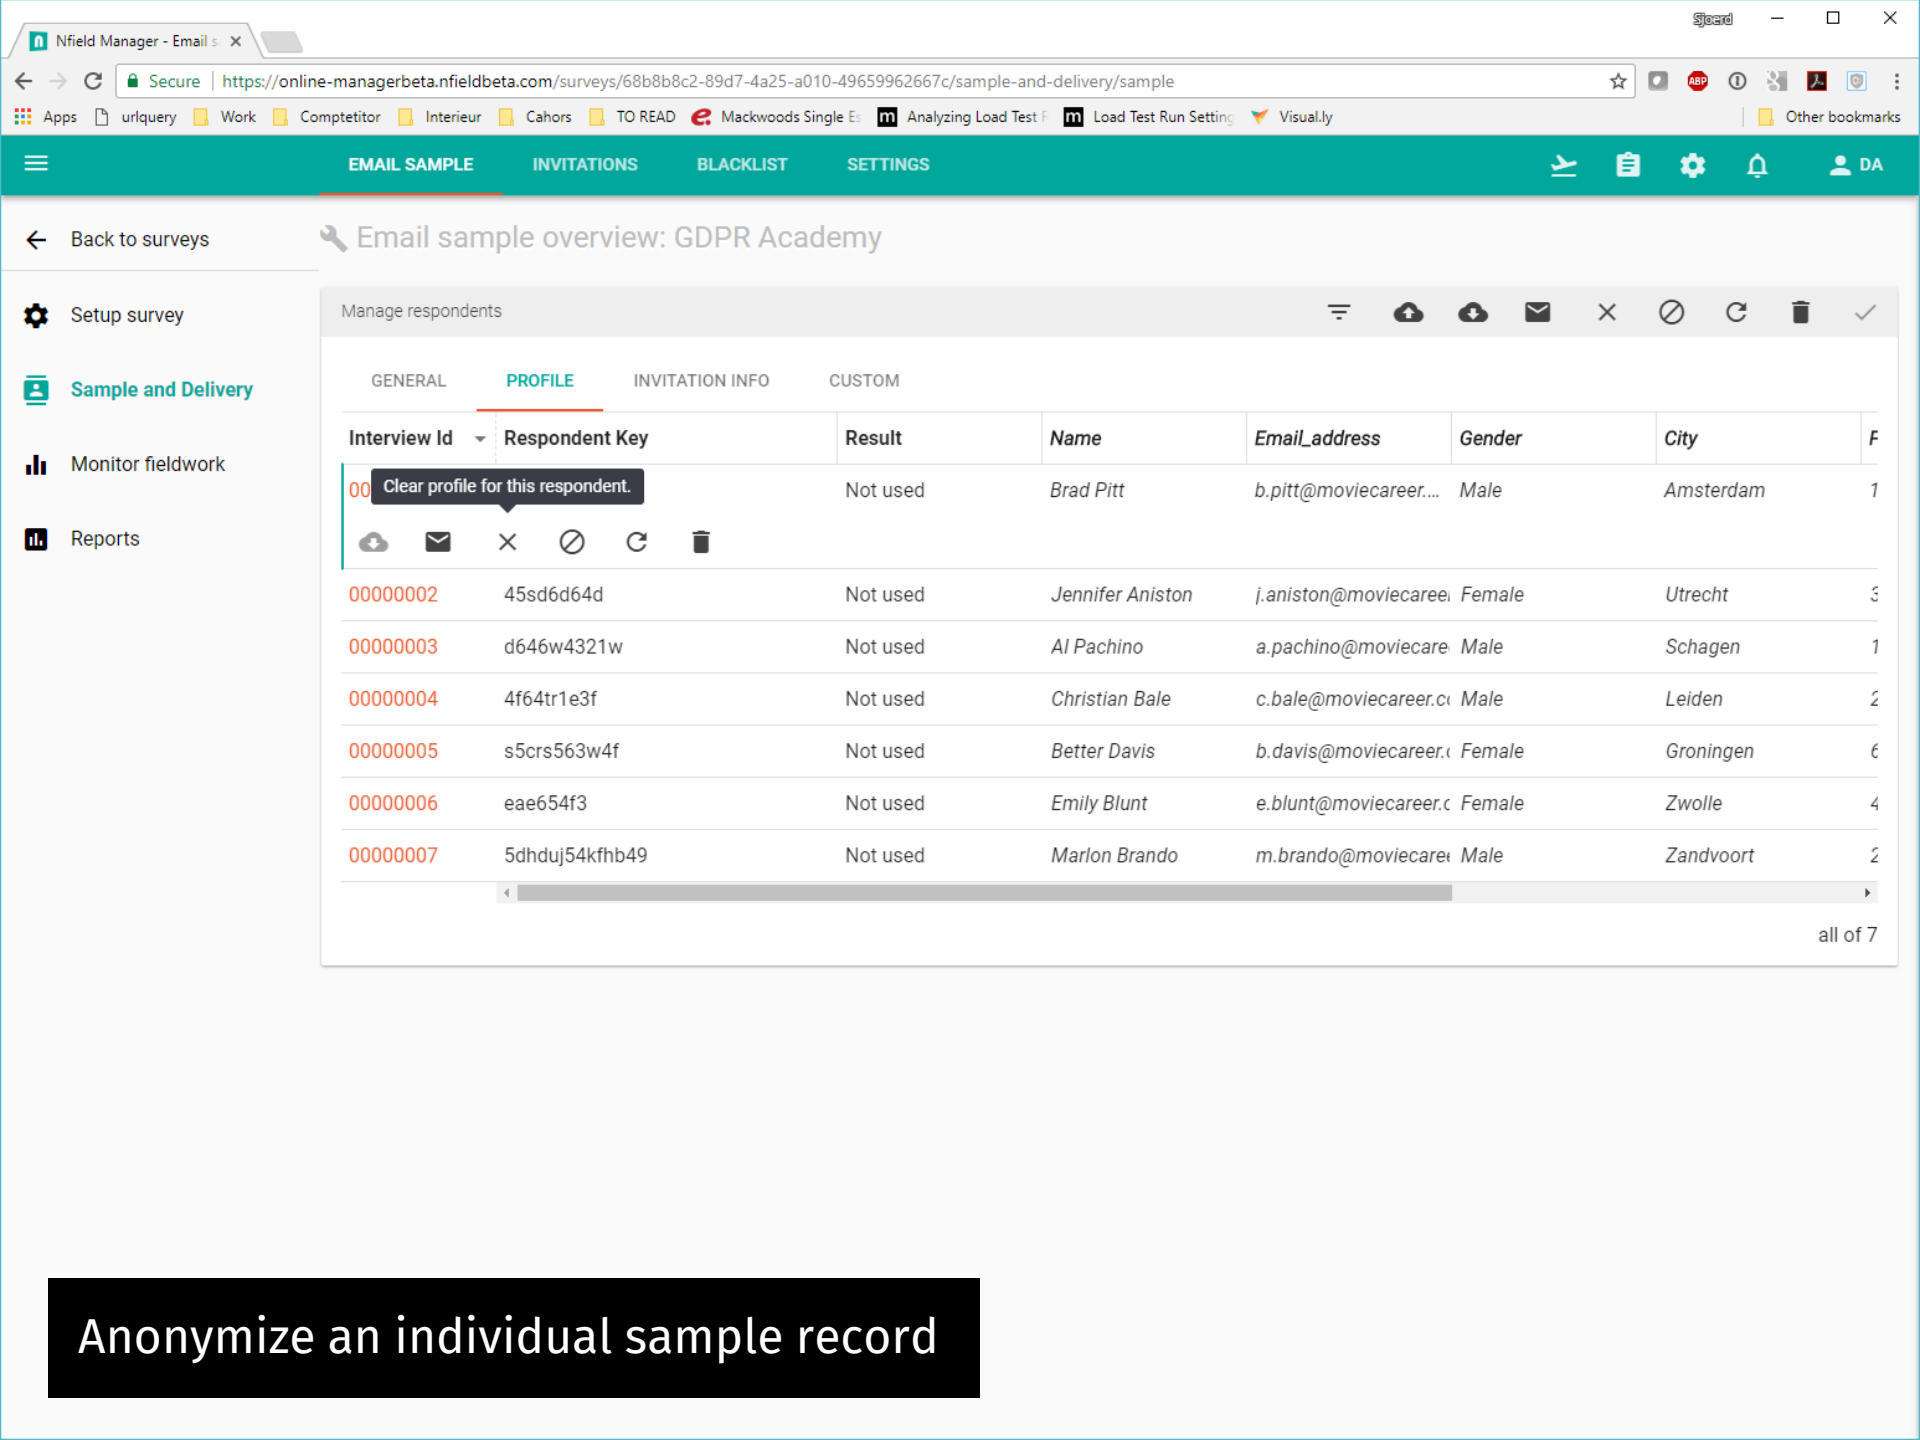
Nfield Manager - Email s ×

Sjoerd

Secure | https://online-managerbeta.nfieldbeta.com/surveys/68b8b8c2-89d7-4a25-a010-49659962667c/sample-and-delivery/sample

Apps urlquery Work Comptetitor Interieur Cahors TO READ Mackwoods Single E Analyzing Load Test F Load Test Run Setting Visual.ly Other bookmarks

EMAIL SAMPLE INVITATIONS BLACKLIST SETTINGS DA

Back to surveys

Setup survey

Sample and Delivery

Monitor fieldwork

Reports

Email sample overview: GDPR Academy

Manage respondents

GENERAL PROFILE INVITATION INFO CUSTOM

| Interview Id | Respondent Key | Result | Name | Email_address | Gender | City | F |
|---|---|---|---|---|---|---|---|
| 00 | | Not used | Brad Pitt | b.pitt@moviecareer.... | Male | Amsterdam | 1 |
| 00000002 | 45sd6d64d | Not used | Jennifer Aniston | j.aniston@moviecaree | Female | Utrecht | 3 |
| 00000003 | d646w4321w | Not used | Al Pachino | a.pachino@moviecare | Male | Schagen | 1 |
| 00000004 | 4f64tr1e3f | Not used | Christian Bale | c.bale@moviecareer.c | Male | Leiden | 2 |
| 00000005 | s5crs563w4f | Not used | Better Davis | b.davis@moviecareer. | Female | Groningen | 6 |
| 00000006 | eae654f3 | Not used | Emily Blunt | e.blunt@moviecareer.c | Female | Zwolle | 4 |
| 00000007 | 5dhduj54kfhb49 | Not used | Marlon Brando | m.brando@moviecare | Male | Zandvoort | 2 |

Clear profile for this respondent.

all of 7

Anonymize an individual sample record